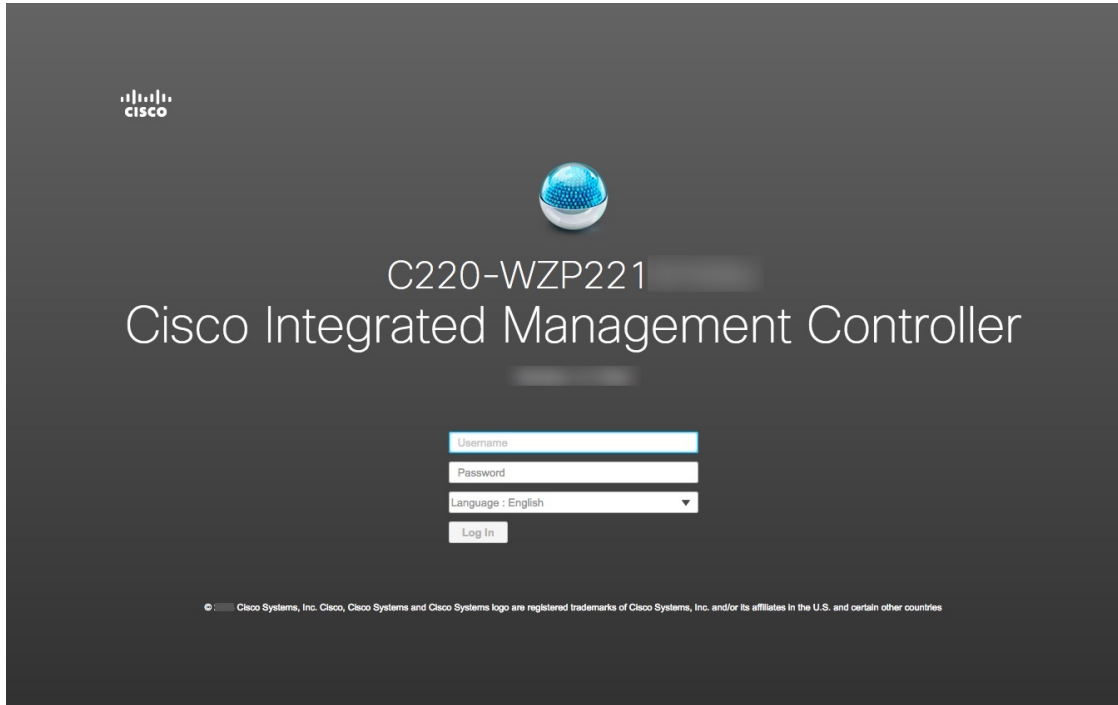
cisco

C220-WZP221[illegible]
Cisco Integrated Management Controller
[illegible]

Username
Password
Language : English
Log In

© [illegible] Cisco Systems, Inc. Cisco, Cisco Systems and Cisco Systems logo are registered trademarks of Cisco Systems, Inc. and/or its affiliates in the U.S. and certain other countries